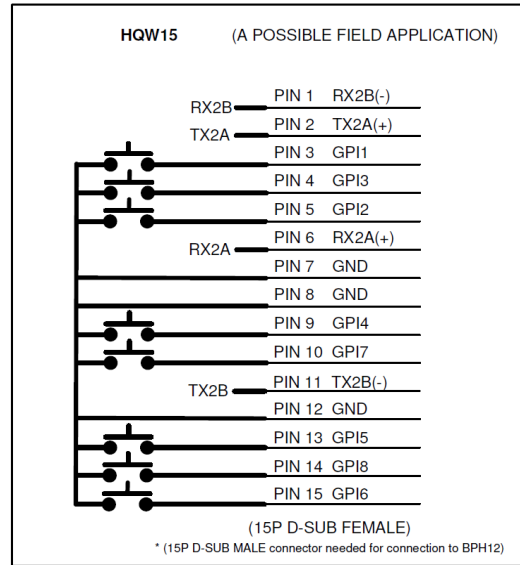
HQW15 (A POSSIBLE FIELD APPLICATION)

RX2B
TX2A
PIN 1 RX2B(-)
PIN 2 TX2A(+)
PIN 3 GPI1
PIN 4 GPI3
PIN 5 GPI2
RX2A
PIN 6 RX2A(+)
PIN 7 GND
PIN 8 GND
PIN 9 GPI4
PIN 10 GPI7
TX2B
PIN 11 TX2B(-)
PIN 12 GND
PIN 13 GPI5
PIN 14 GPI8
PIN 15 GPI6

(15P D-SUB FEMALE)
* (15P D-SUB MALE connector needed for connection to BPH12)